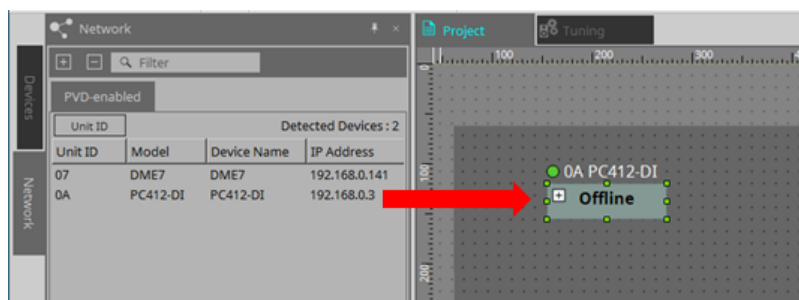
Devices
Network

Network

Filter

PVD-enabled

Unit ID

Detected Devices : 2

| Unit ID | Model | Device Name | IP Address |
|---|---|---|---|
| 07 | DME7 | DME7 | 192.168.0.141 |
| 0A | PC412-DI | PC412-DI | 192.168.0.3 |

Project

Tuning

0
100
200
300

100
200

0A PC412-DI
Offline